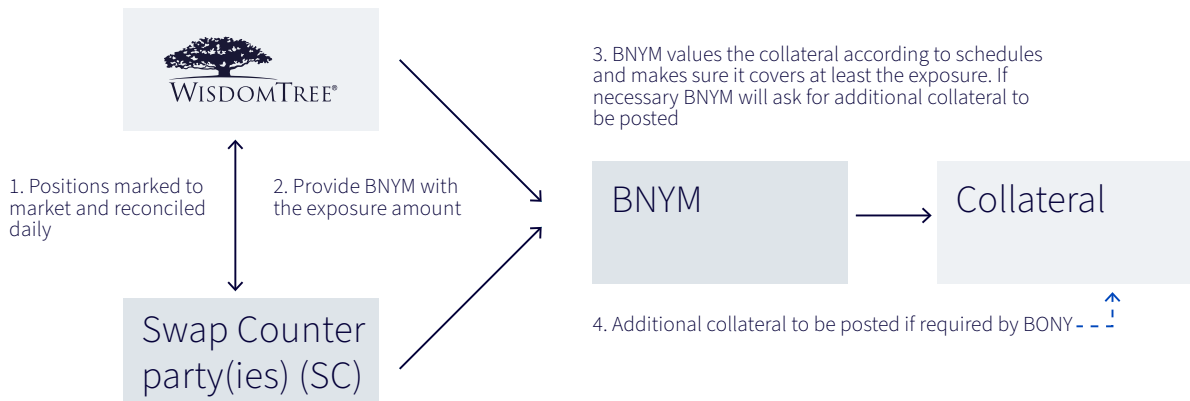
WISDOMTREE®

1. Positions marked to market and reconciled daily

2. Provide BNYM with the exposure amount

3. BNYM values the collateral according to schedules and makes sure it covers at least the exposure. If necessary BNYM will ask for additional collateral to be posted

BNYM

Collateral

Swap Counter party(ies) (SC)

4. Additional collateral to be posted if required by BONY